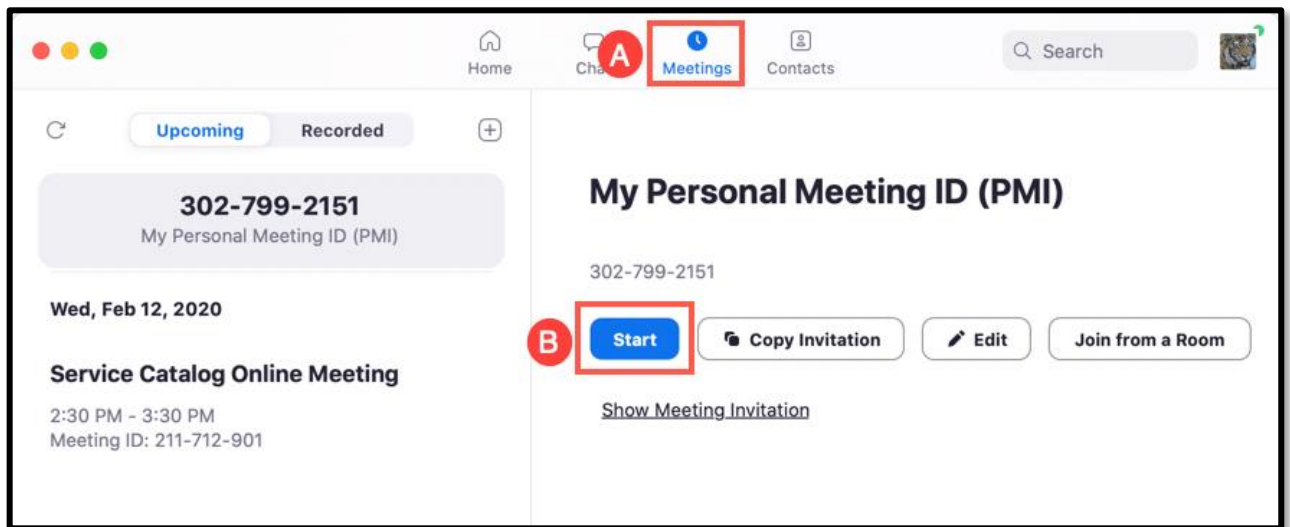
Home

Cha

A

Meetings

Contacts

Search

Upcoming

Recorded

302-799-2151
My Personal Meeting ID (PMI)

Wed, Feb 12, 2020

Service Catalog Online Meeting

2:30 PM - 3:30 PM
Meeting ID: 211-712-901

My Personal Meeting ID (PMI)

302-799-2151

B

Start

Copy Invitation

Edit

Join from a Room

Show Meeting Invitation